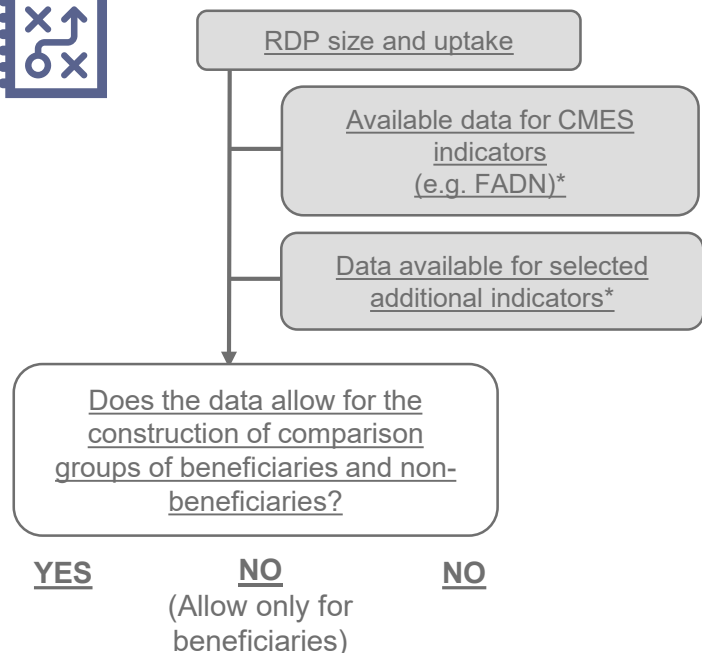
RDP size and uptake

Available data for CMES indicators (e.g. FADN)*

Data available for selected additional indicators*

Does the data allow for the construction of comparison groups of beneficiaries and non-beneficiaries?

YES

NO
(Allow only for beneficiaries)

NO